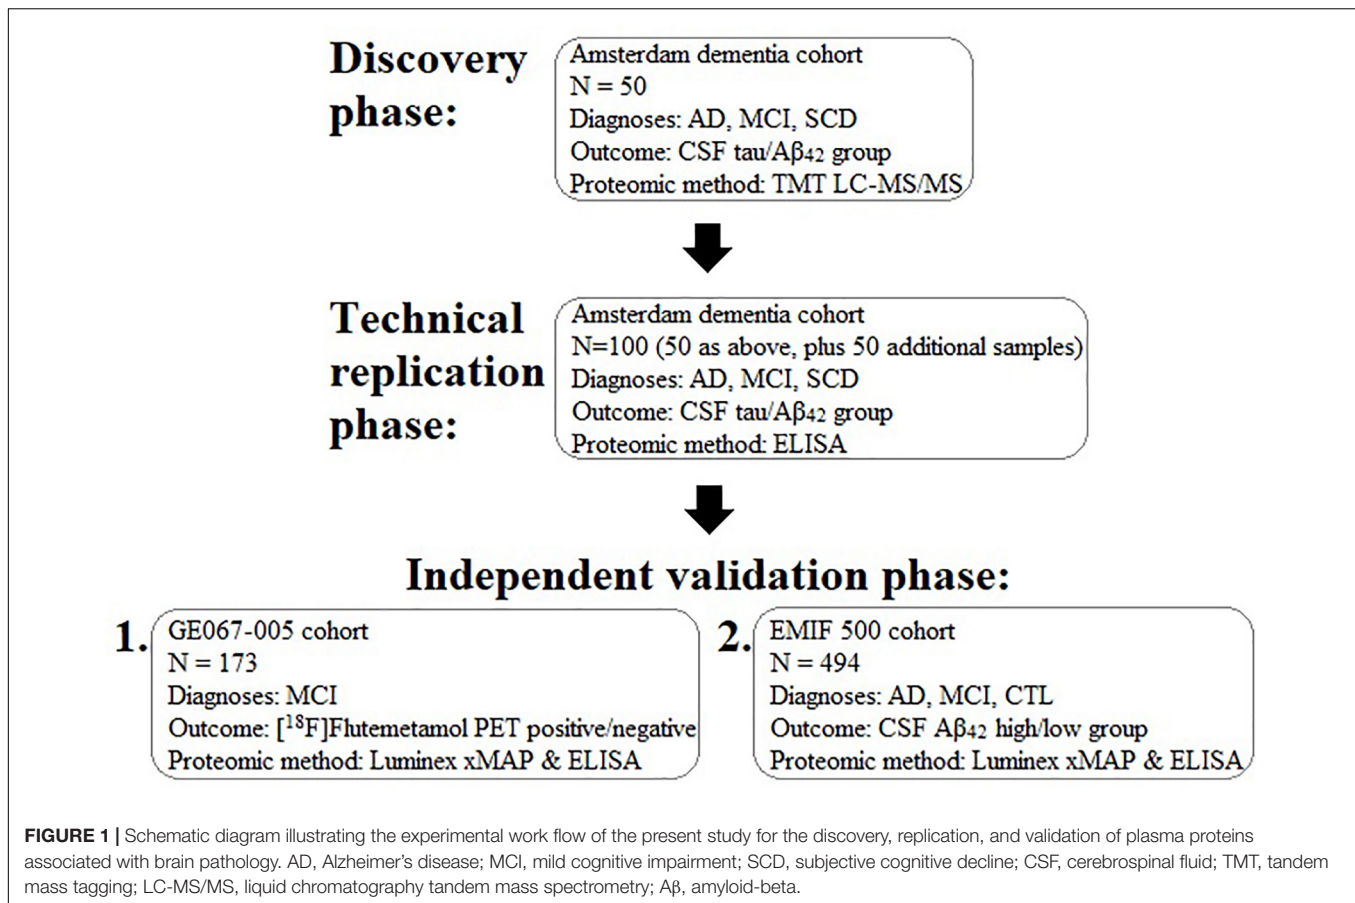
Discovery phase:

Amsterdam dementia cohort
N = 50
Diagnoses: AD, MCI, SCD
Outcome: CSF tau/A$\beta_{42}$ group
Proteomic method: TMT LC-MS/MS

Technical replication phase:

Amsterdam dementia cohort
N=100 (50 as above, plus 50 additional samples)
Diagnoses: AD, MCI, SCD
Outcome: CSF tau/A$\beta_{42}$ group
Proteomic method: ELISA

Independent validation phase:

1. GE067-005 cohort
N = 173
Diagnoses: MCI
Outcome: [$^{18}$F]Flutemetamol PET positive/negative
Proteomic method: Luminex xMAP & ELISA

2. EMIF 500 cohort
N = 494
Diagnoses: AD, MCI, CTL
Outcome: CSF A$\beta_{42}$ high/low group
Proteomic method: Luminex xMAP & ELISA

FIGURE 1 | Schematic diagram illustrating the experimental work flow of the present study for the discovery, replication, and validation of plasma proteins associated with brain pathology. AD, Alzheimer's disease; MCI, mild cognitive impairment; SCD, subjective cognitive decline; CSF, cerebrospinal fluid; TMT, tandem mass tagging; LC-MS/MS, liquid chromatography tandem mass spectrometry; Aβ, amyloid-beta.